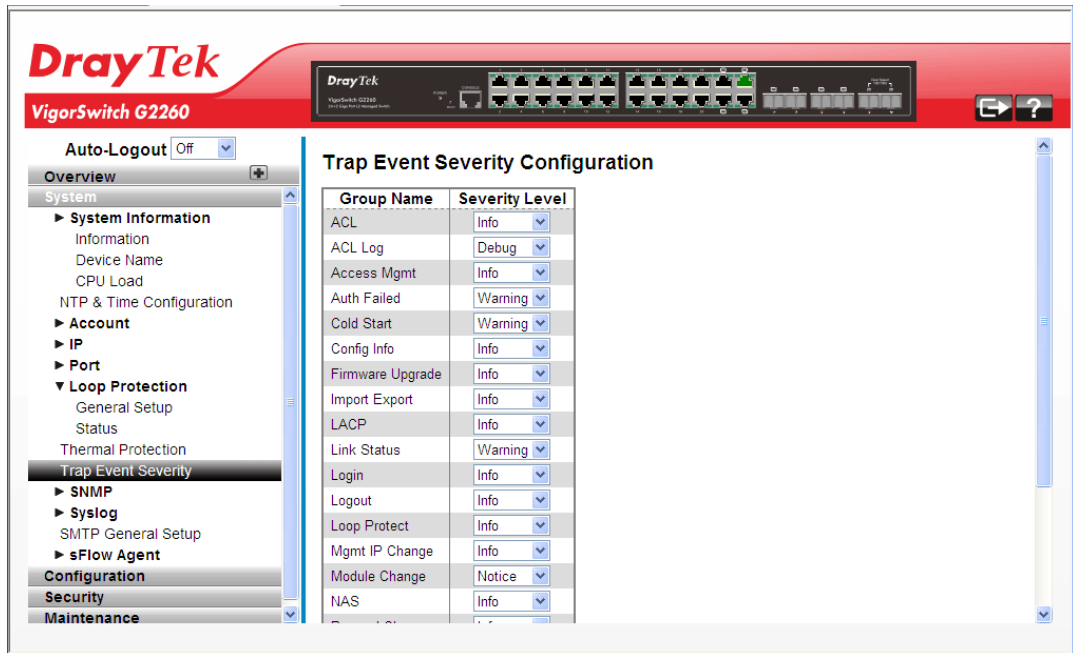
DrayTek
VigorSwitch G2260

DrayTek
VigorSwitch G2260

Auto-Logout Off

Overview
System
► System Information
Information
Device Name
CPU Load
NTP & Time Configuration
► Account
► IP
► Port
▼ Loop Protection
General Setup
Status
Thermal Protection
Trap Event Severity
► SNMP
► Syslog
SMTP General Setup
► sFlow Agent
Configuration
Security
Maintenance

Trap Event Severity Configuration

| Group Name | Severity Level |
|---|---|
| ACL | Info |
| ACL Log | Debug |
| Access Mgmt | Info |
| Auth Failed | Warning |
| Cold Start | Warning |
| Config Info | Info |
| Firmware Upgrade | Info |
| Import Export | Info |
| LACP | Info |
| Link Status | Warning |
| Login | Info |
| Logout | Info |
| Loop Protect | Info |
| Mgmt IP Change | Info |
| Module Change | Notice |
| NAS | Info |
| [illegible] | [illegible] |